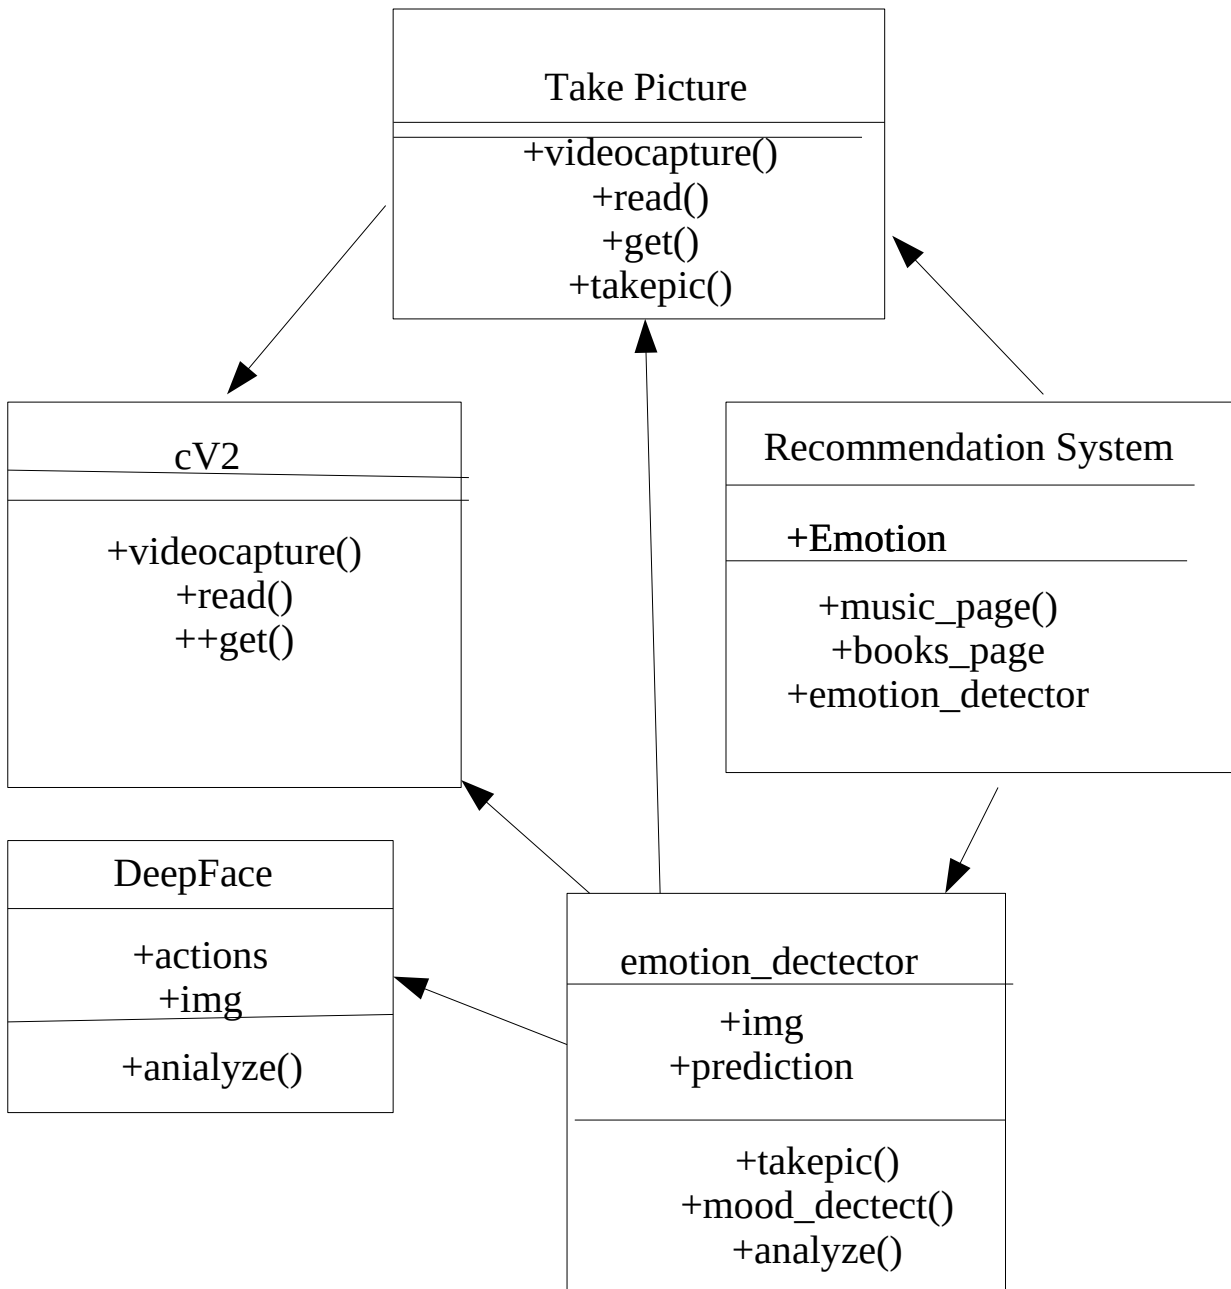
Take Picture

+videocapture()
+read()
+get()
+takepic()

cV2

+videocapture()
+read()
++get()

Recommendation System

+Emotion

+music_page()
+books_page
+emotion_detector

DeepFace

+actions
+img

+anialyze()

emotion_dectector

+img
+prediction

+takepic()
+mood_dectect()
+analyze()